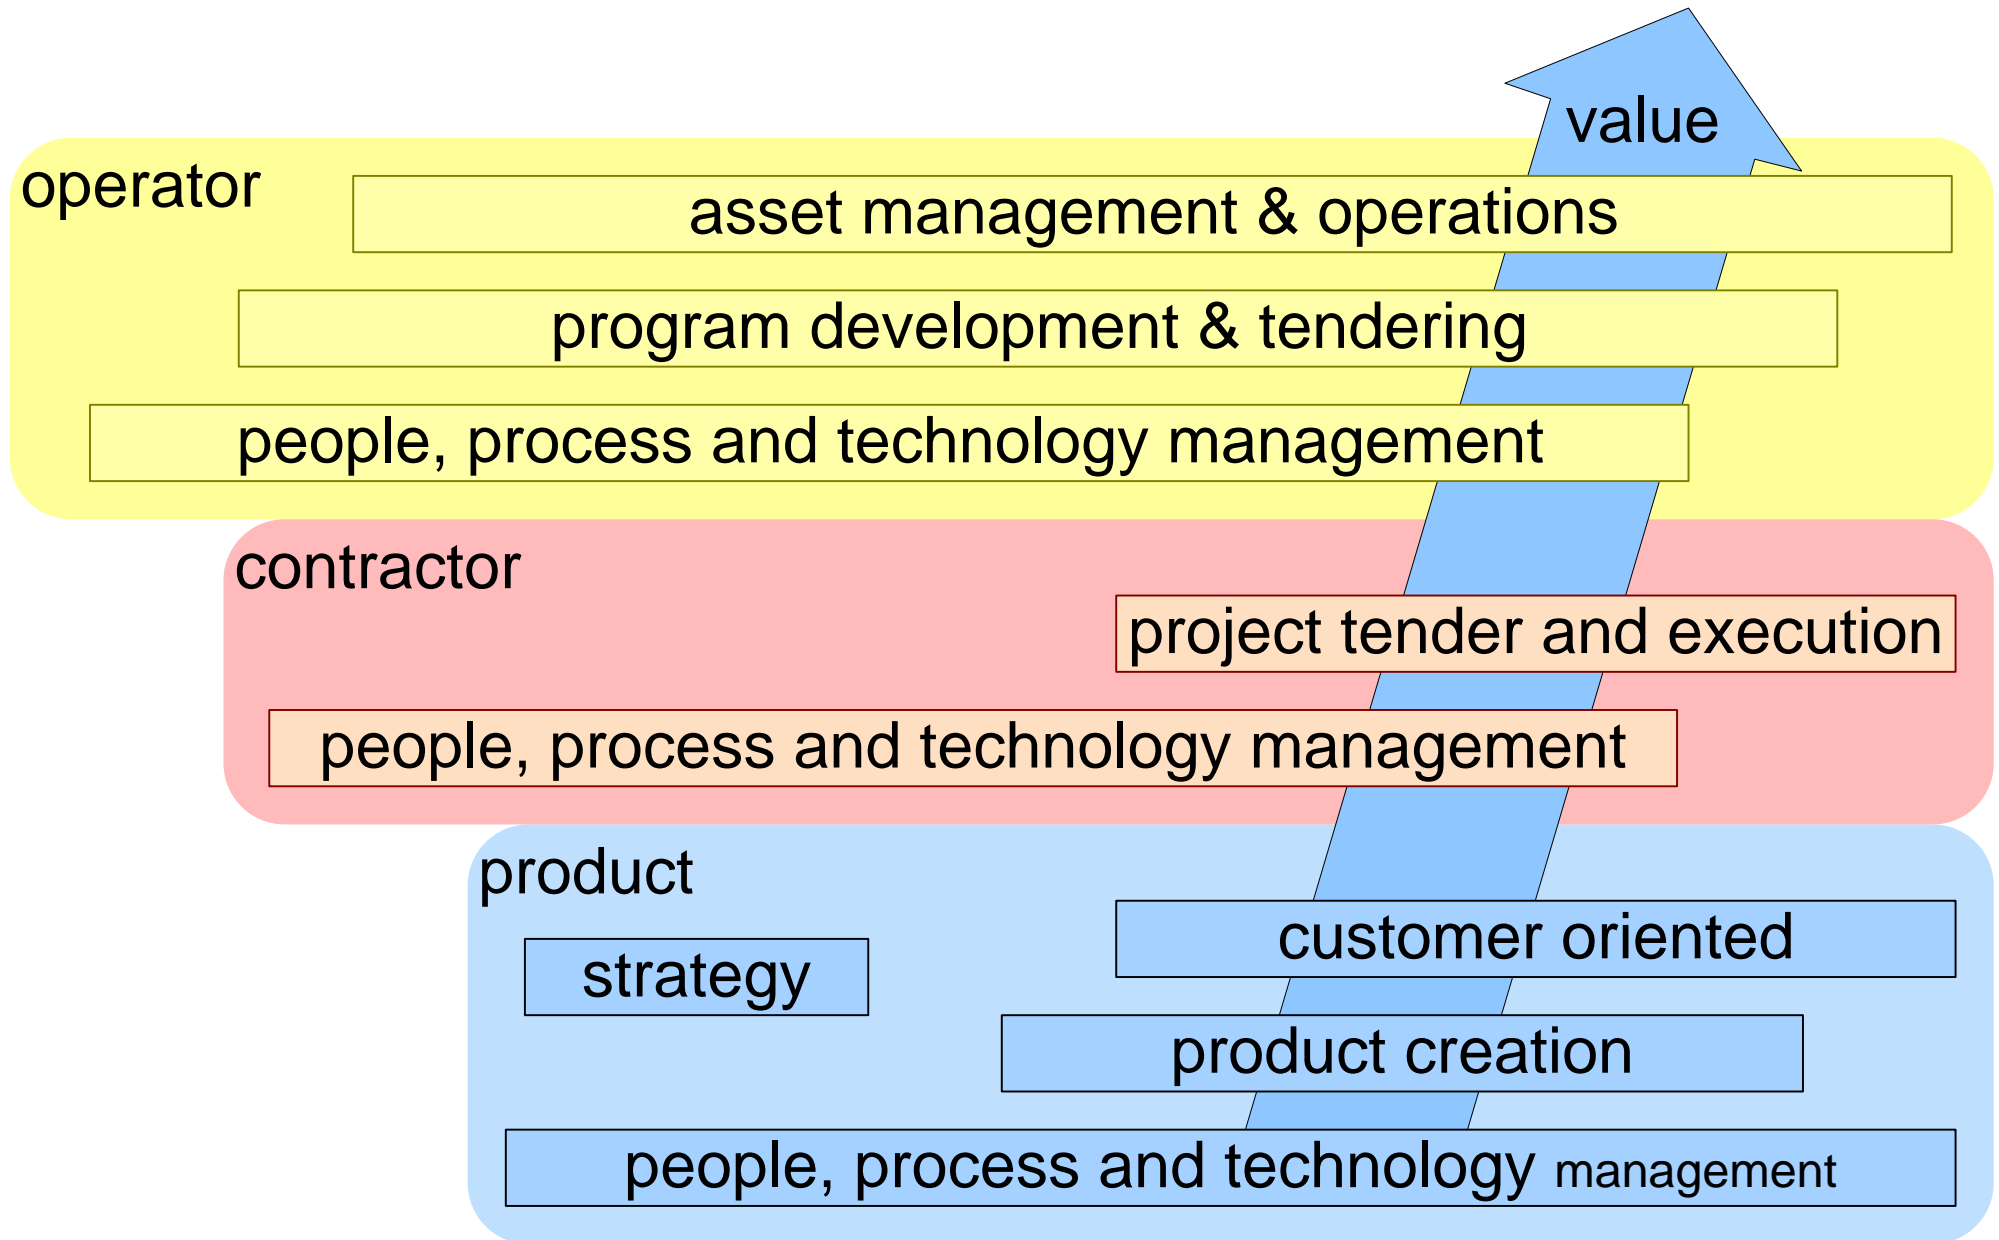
value

operator

asset management & operations

program development & tendering

people, process and technology management

contractor

project tender and execution

people, process and technology management

product

strategy

customer oriented

product creation

people, process and technology management